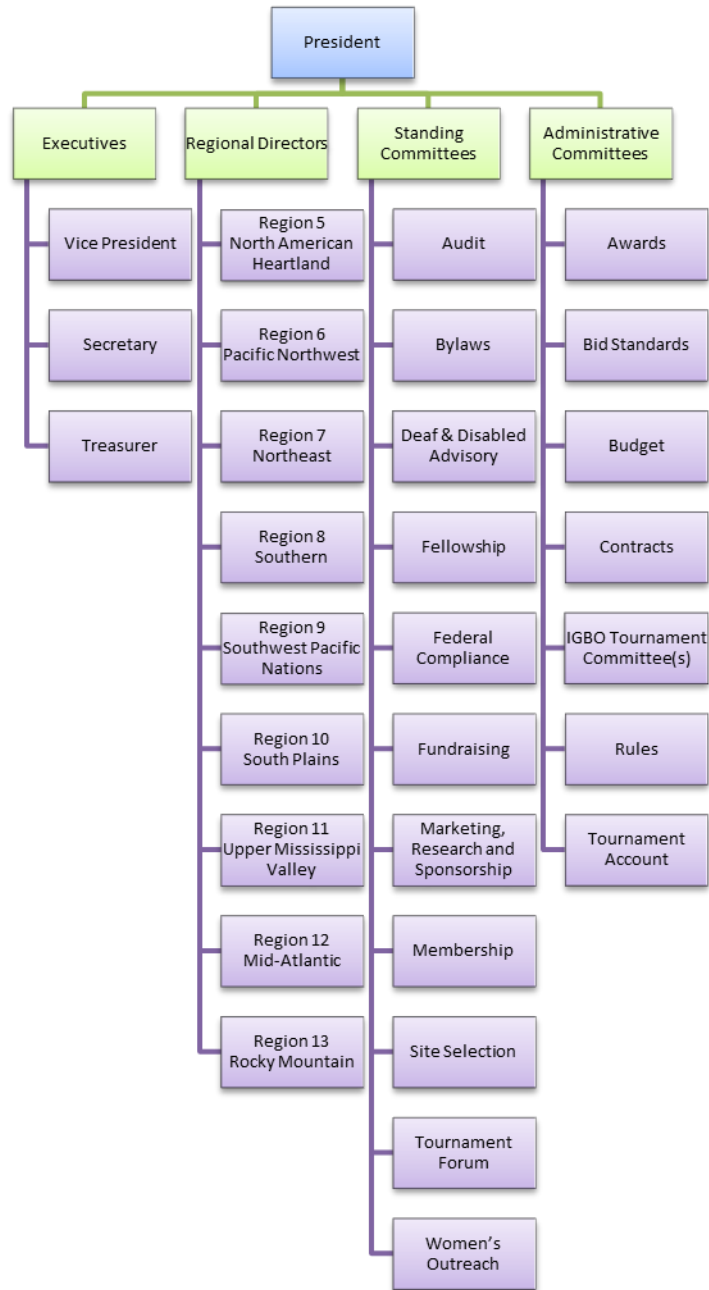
President

Executives

Vice President

Secretary

Treasurer

Regional Directors

Region 5 North American Heartland

Region 6 Pacific Northwest

Region 7 Northeast

Region 8 Southern

Region 9 Southwest Pacific Nations

Region 10 South Plains

Region 11 Upper Mississippi Valley

Region 12 Mid-Atlantic

Region 13 Rocky Mountain

Standing Committees

Audit

Bylaws

Deaf & Disabled Advisory

Fellowship

Federal Compliance

Fundraising

Marketing, Research and Sponsorship

Membership

Site Selection

Tournament Forum

Women's Outreach

Administrative Committees

Awards

Bid Standards

Budget

Contracts

IGBO Tournament Committee(s)

Rules

Tournament Account